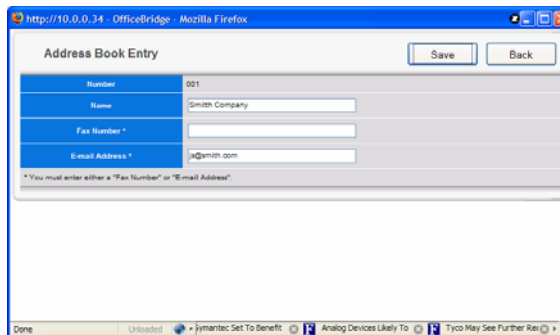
http://10.0.0.34 - OfficeBridge - Mozilla Firefox

Address Book Entry

Save

Back

| Number | 001 |
|---|---|
| Name | Smith Company |
| Fax Number * | |
| E-mail Address * | ja@smith.com |

* You must enter either a "Fax Number" or "E-mail Address".

Done

Unloaded

Symantec Set To Benefit

Analog Devices Likely To

Tyco May See Further Re